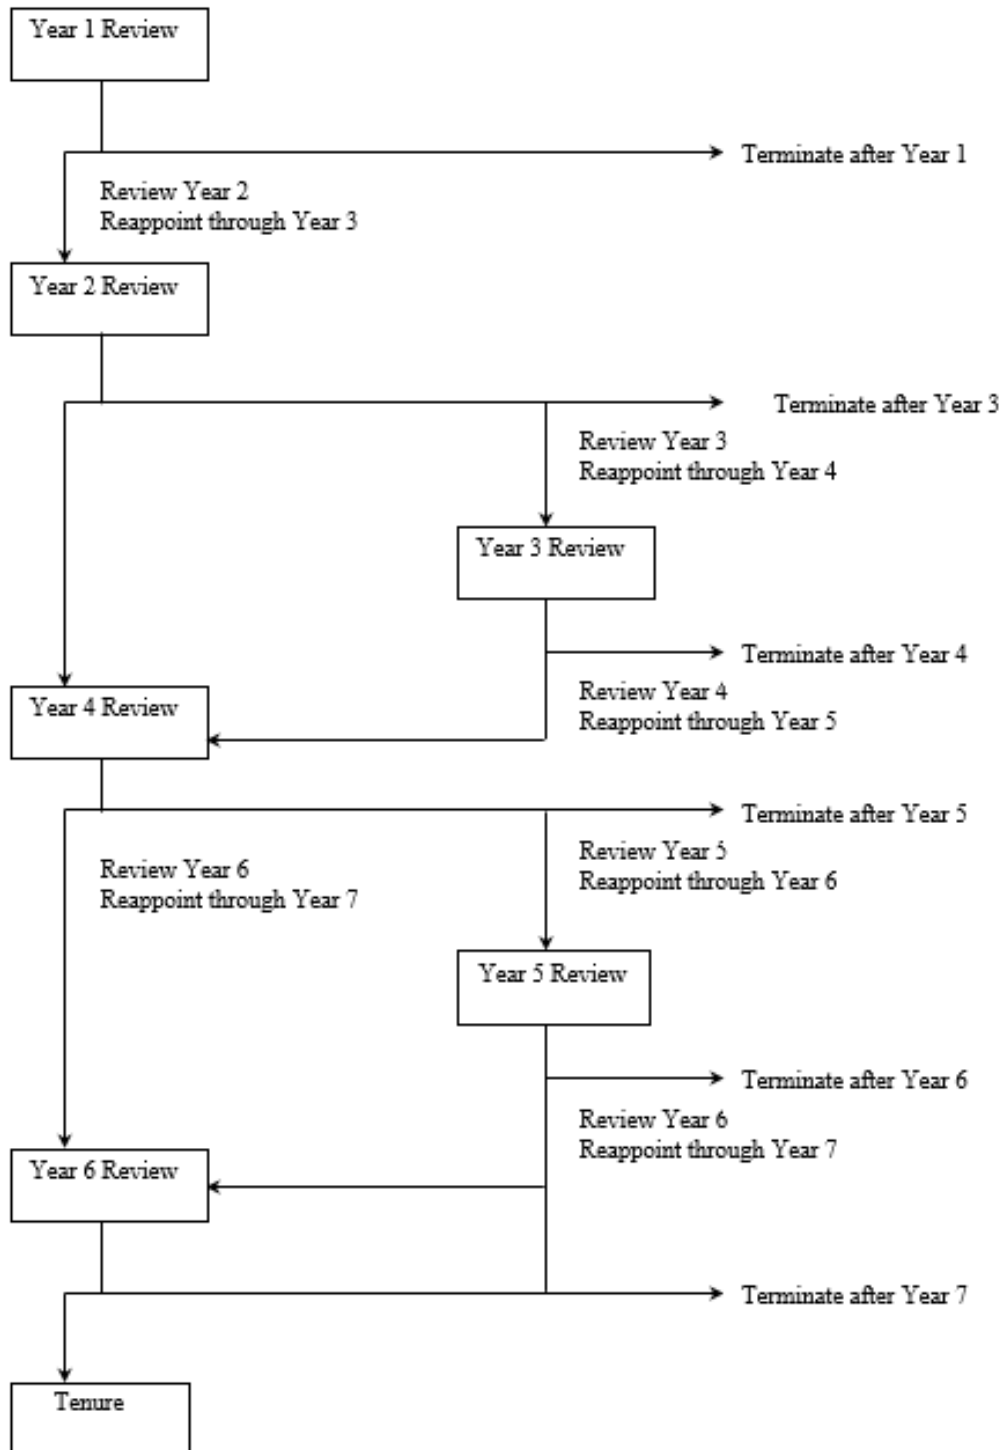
Year 1 Review

Terminate after Year 1

Review Year 2
Reappoint through Year 3

Year 2 Review

Terminate after Year 3

Review Year 3
Reappoint through Year 4

Year 3 Review

Terminate after Year 4

Review Year 4
Reappoint through Year 5

Year 4 Review

Terminate after Year 5

Review Year 6
Reappoint through Year 7

Review Year 5
Reappoint through Year 6

Year 5 Review

Terminate after Year 6

Review Year 6
Reappoint through Year 7

Year 6 Review

Terminate after Year 7

Tenure